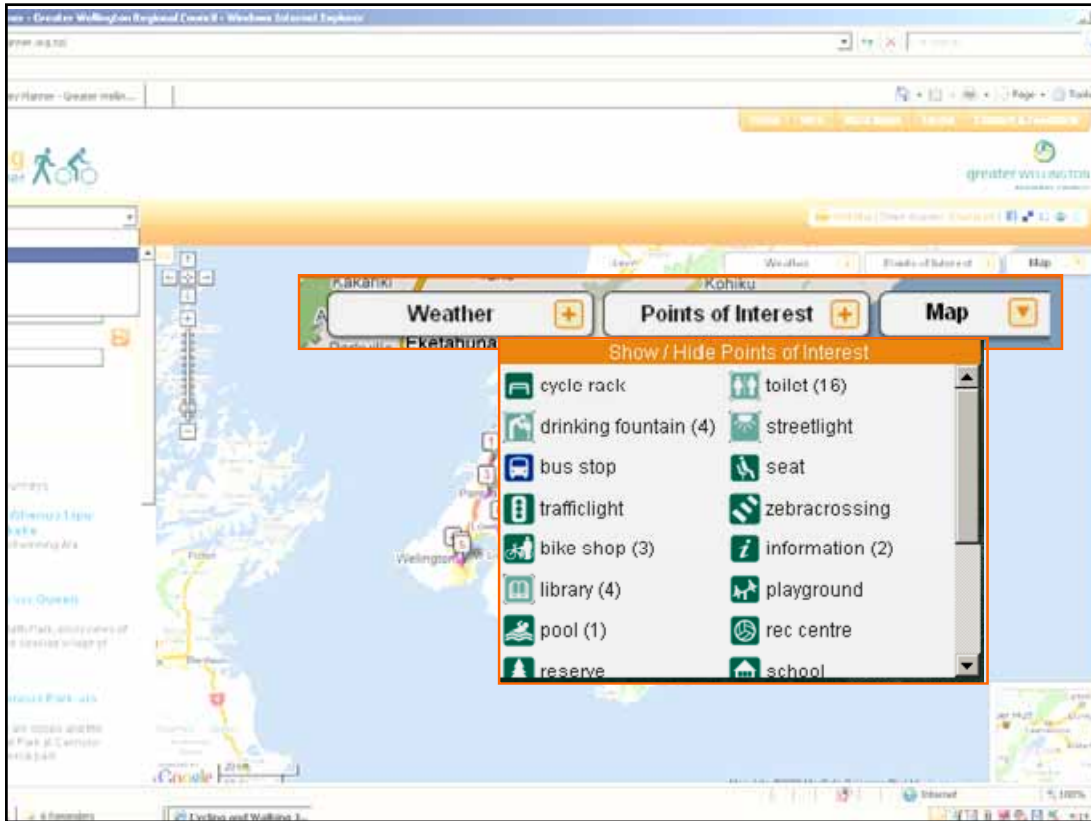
ner - Greater Wellington Regional Council - Windows Internet Explorer

Weather

Points of Interest

Map

Kakariki

Kohiku

Eketahuna

Weather

Points of Interest

Map

Show / Hide Points of Interest

cycle rack

toilet (16)

drinking fountain (4)

streetlight

bus stop

seat

trafficlight

zebracrossing

bike shop (3)

information (2)

library (4)

playground

pool (1)

rec centre

reserve

school

greater WELLINGTON

Wellington

Picton

Google

Internet

Cycling and Walking J...

100%